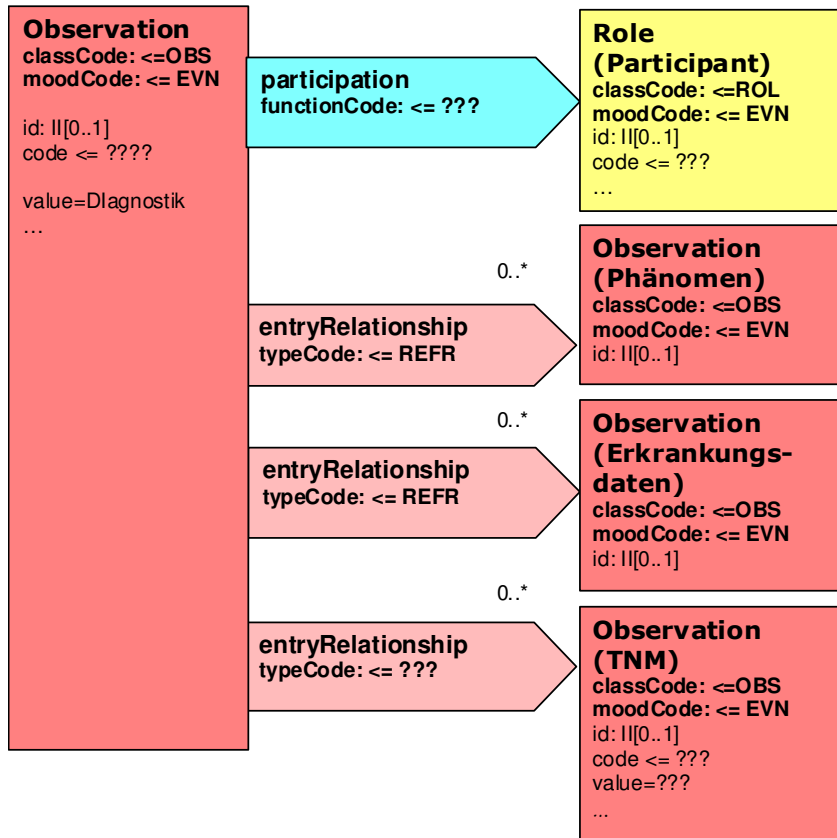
Observation
classCode: <=OBS
moodCode: <= EVN

id: II[0..1]
code <= ????

value=DIagnostik
...

participation
functionCode: <= ???

Role (Participant)
classCode: <=ROL
moodCode: <= EVN
id: II[0..1]
code <= ???
...

0..*

entryRelationship
typeCode: <= REFR

Observation (Phänomen)
classCode: <=OBS
moodCode: <= EVN
id: II[0..1]

0..*

entryRelationship
typeCode: <= REFR

Observation (Erkrankungsdaten)
classCode: <=OBS
moodCode: <= EVN
id: II[0..1]

0..*

entryRelationship
typeCode: <= ???

Observation (TNM)
classCode: <=OBS
moodCode: <= EVN
id: II[0..1]
code <= ???
value=???
...